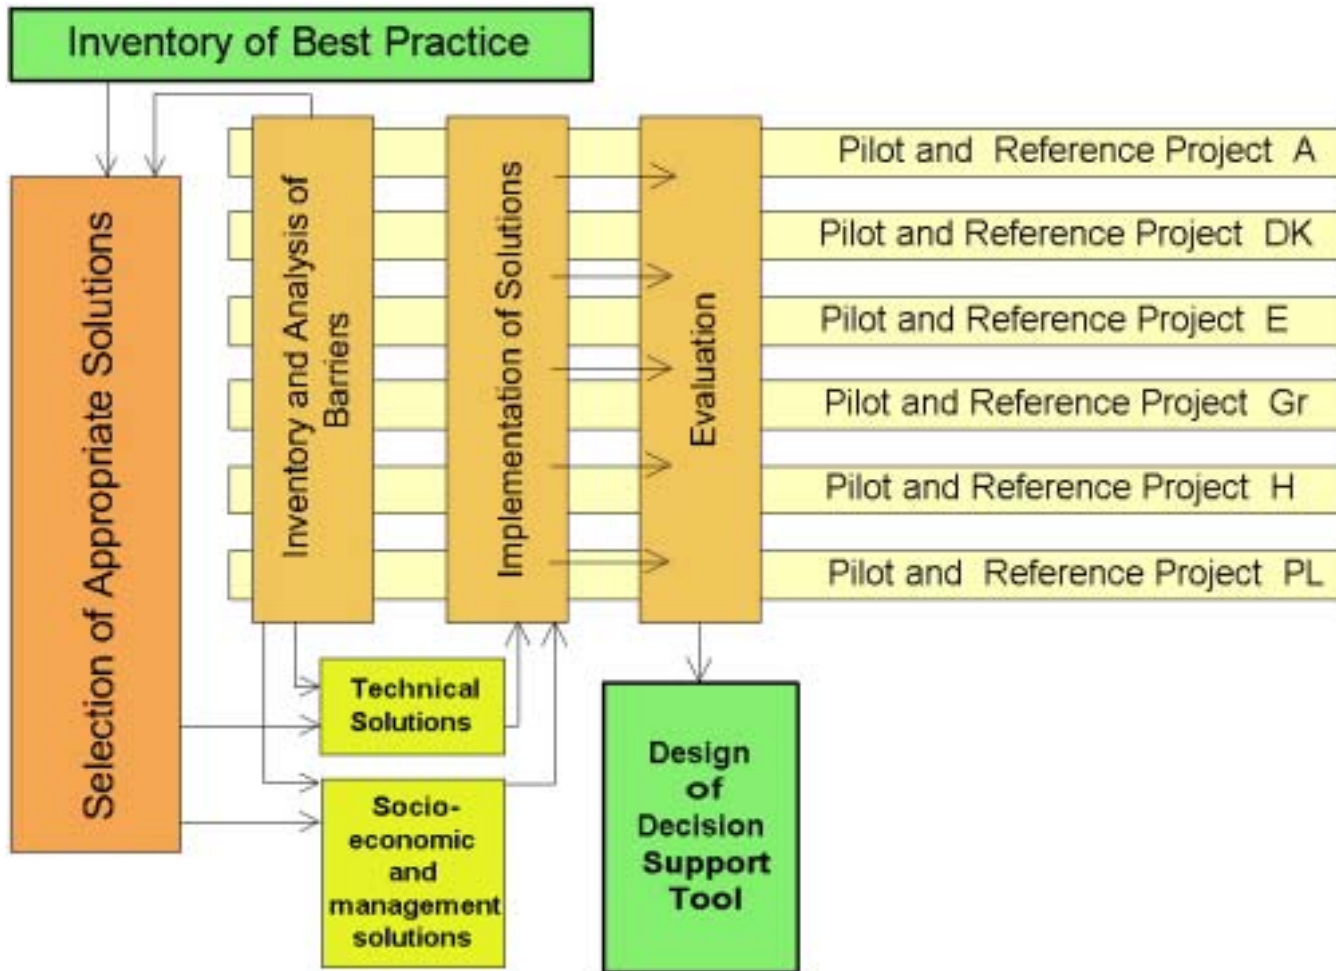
Inventory of Best Practice

Selection of Appropriate Solutions

Inventory and Analysis of Barriers

Implementation of Solutions

Evaluation

Pilot and Reference Project A

Pilot and Reference Project DK

Pilot and Reference Project E

Pilot and Reference Project Gr

Pilot and Reference Project H

Pilot and Reference Project PL

Technical Solutions

Socio-economic and management solutions

Design of Decision Support Tool